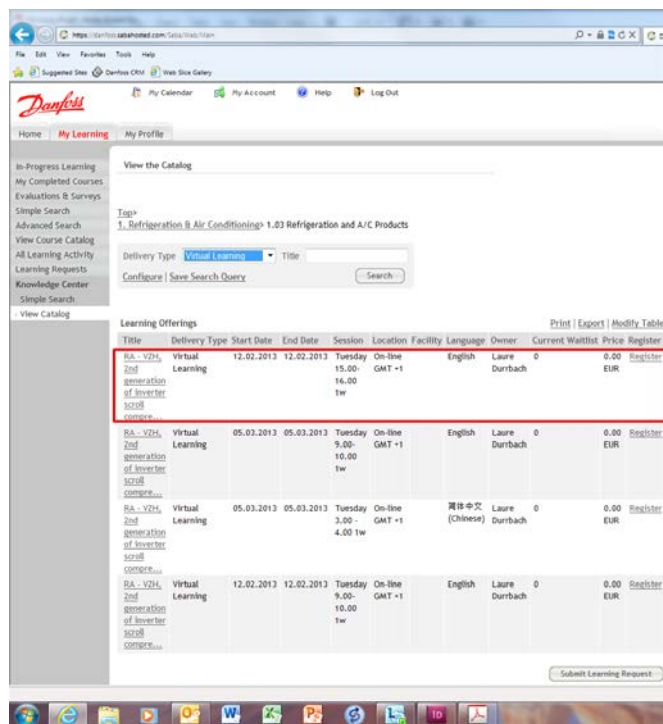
https://danfoss.sabahosted.com/Saba/Web/Main

File Edit View Favorites Tools Help

Suggested Sites Danfoss CRM Web Slice Gallery

Danfoss

My Calendar My Account Help Log Out

Home My Learning My Profile

In-Progress Learning
My Completed Courses
Evaluations & Surveys
Simple Search
Advanced Search
View Course Catalog
All Learning Activity
Learning Requests
Knowledge Center
Simple Search
View Catalog

View the Catalog

Top>
1. Refrigeration & Air Conditioning> 1.03 Refrigeration and A/C Products

Delivery Type Virtual Learning Title

Configure | Save Search Query

Search

Learning Offerings

Print | Export | Modify Table

| Title | Delivery Type | Start Date | End Date | Session | Location | Facility | Language | Owner | Current Waitlist | Price | Register |
|---|---|---|---|---|---|---|---|---|---|---|---|
| RA - VZH, 2nd generation of inverter scroll compre... | Virtual Learning | 12.02.2013 | 12.02.2013 | Tuesday 15.00-16.00 1w | On-line GMT +1 | | English | Laure Durrbach | 0 | 0.00 EUR | Register |
| RA - VZH, 2nd generation of inverter scroll compre... | Virtual Learning | 05.03.2013 | 05.03.2013 | Tuesday 9.00-10.00 1w | On-line GMT +1 | | English | Laure Durrbach | 0 | 0.00 EUR | Register |
| RA - VZH, 2nd generation of inverter scroll compre... | Virtual Learning | 05.03.2013 | 05.03.2013 | Tuesday 3.00-4.00 1w | On-line GMT +1 | | 简体中文 (Chinese) | Laure Durrbach | 0 | 0.00 EUR | Register |
| RA - VZH, 2nd generation of inverter scroll compre... | Virtual Learning | 12.02.2013 | 12.02.2013 | Tuesday 9.00-10.00 1w | On-line GMT +1 | | English | Laure Durrbach | 0 | 0.00 EUR | Register |

Submit Learning Request